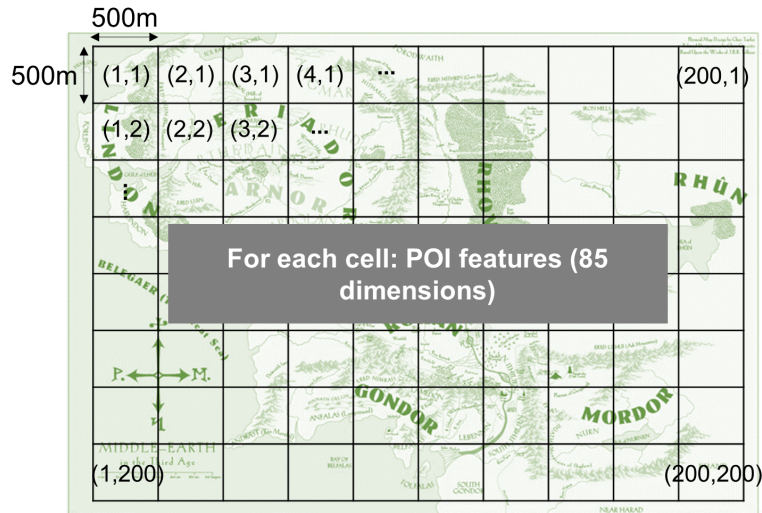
500m

500m

(1,1) (2,1) (3,1) (4,1) ... (200,1)

(1,2) (2,2) (3,2) ...

...

For each cell: POI features (85 dimensions)

(1,200) (200,200)

LINDON ERIADOR ARNOR RHOVANION RHÛN BELEGAER GONDOR MORDOR MIDDLE-EARTH

P. M.